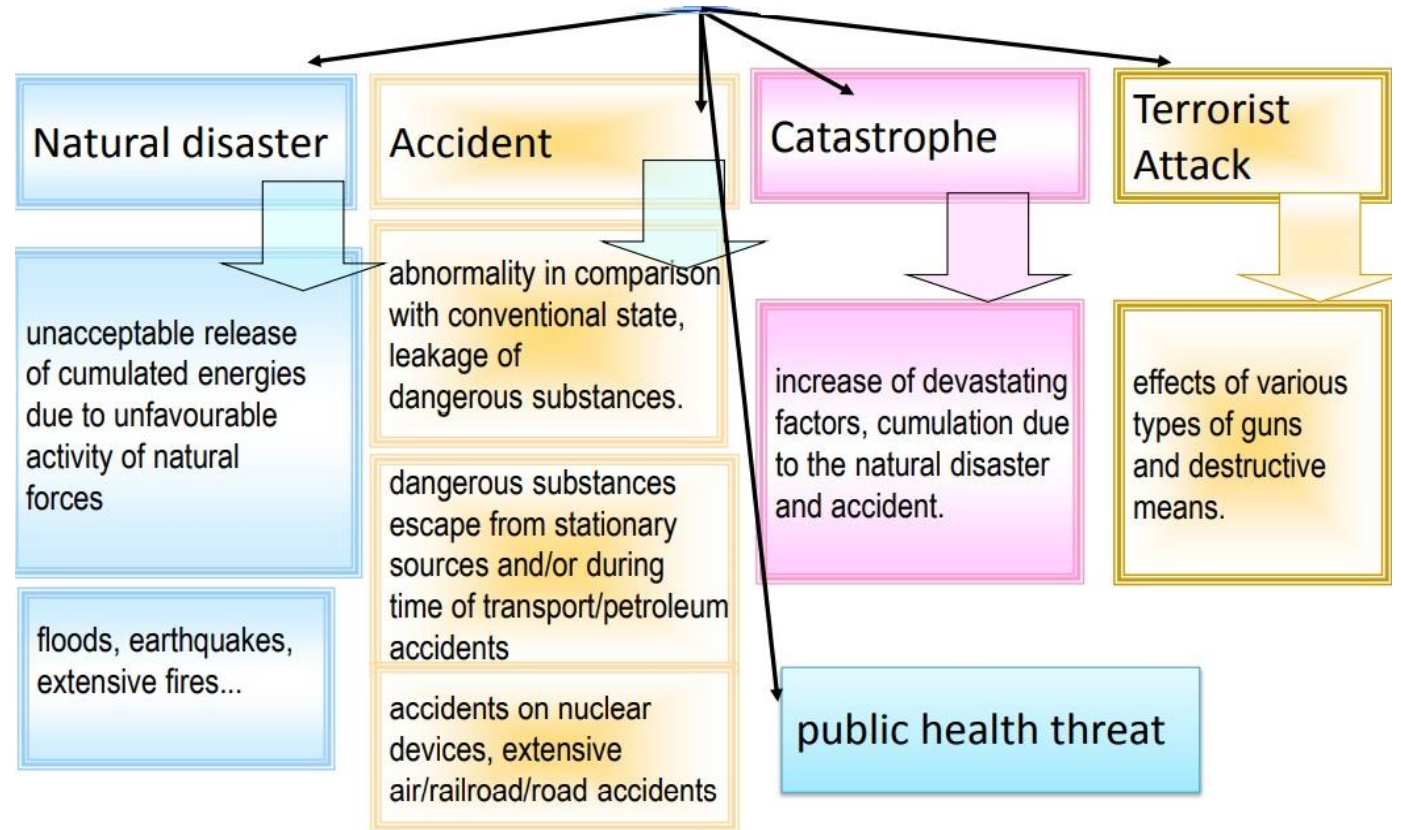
Natural disaster

unacceptable release of cumulated energies due to unfavourable activity of natural forces

floods, earthquakes, extensive fires...

Accident

abnormality in comparison with conventional state, leakage of dangerous substances.

dangerous substances escape from stationary sources and/or during time of transport/petroleum accidents

accidents on nuclear devices, extensive air/railroad/road accidents

Catastrophe

increase of devastating factors, cumulation due to the natural disaster and accident.

Terrorist Attack

effects of various types of guns and destructive means.

public health threat